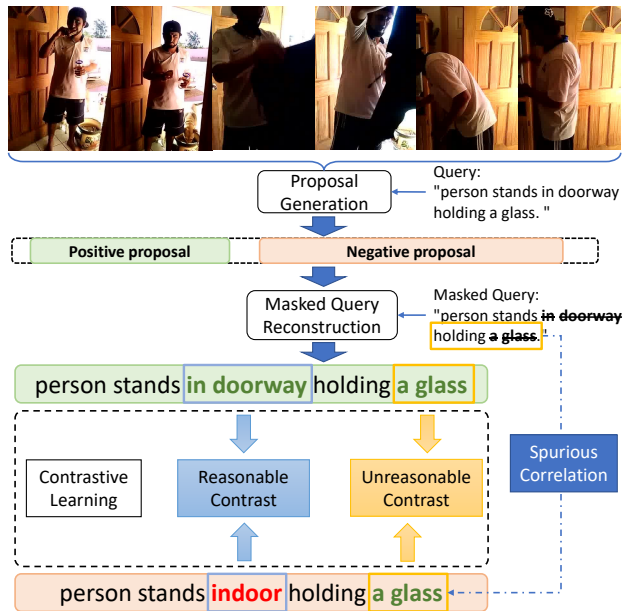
Proposal Generation

Query: "person stands in doorway holding a glass. "

Positive proposal

Negative proposal

Masked Query Reconstruction

Masked Query: "person stands ~~in doorway~~ holding ~~a glass~~. "

person stands in doorway holding a glass

Contrastive Learning

Reasonable Contrast

Unreasonable Contrast

Spurious Correlation

person stands indoor holding a glass